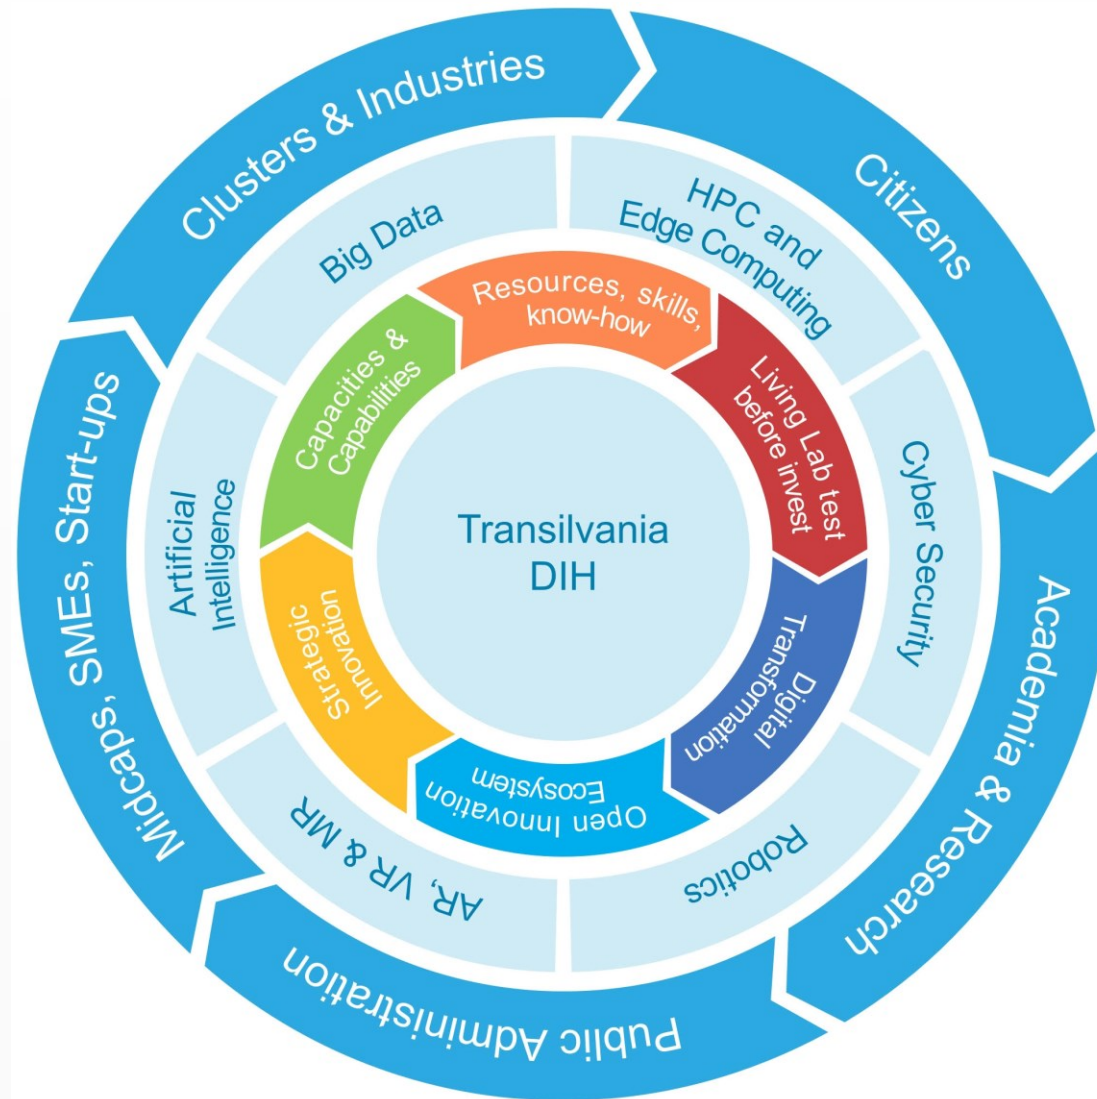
Transilvania DIH

Resources, skills, know-how

Living Lab test before invest

Digital Transformation

Open Innovation Ecosystem

Strategic Innovation

Capacities & Capabilities

Big Data

HPC and Edge Computing

Cyber Security

Robotics

AR, VR & MR

Artificial Intelligence

Clusters & Industries

Citizens

Academia & Research

Public Administration

Midcaps, SMEs, Start-ups